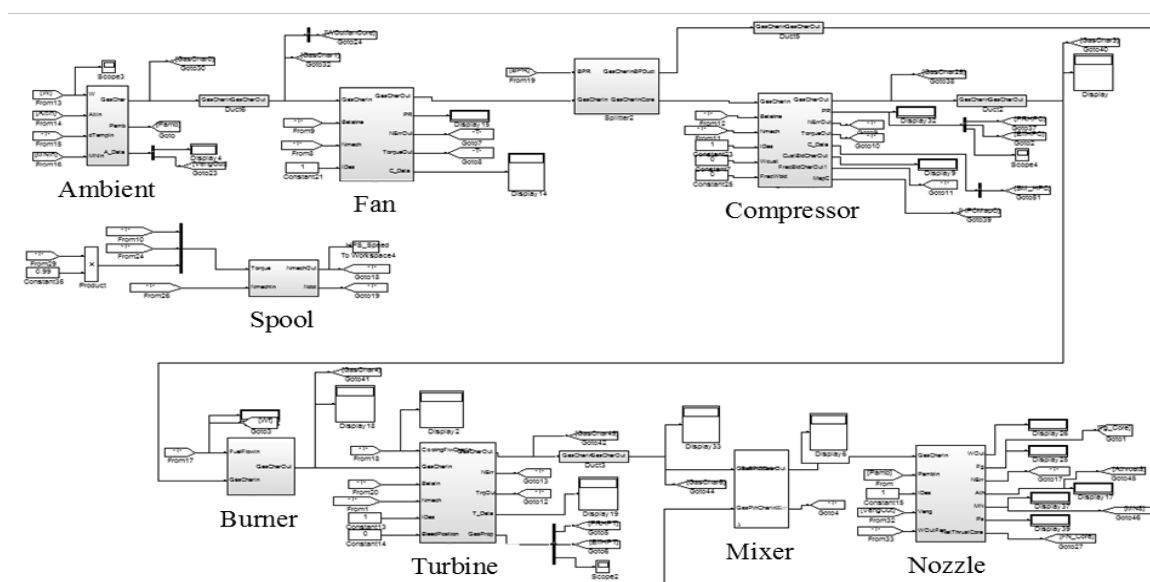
Ambient

Fan

Compressor

Spool

Burner

Turbine

Mixer

Nozzle

Scope3
From13
From14
From15
From16
Goto30
Goto
Display 4
Goto23
Duct5
GasChar
Goto24
Goto32
From9
From8
Constant21
Goto7
Goto8
Display 14
From19
Splitter2
Duct6
Goto40
Display
Goto36
Display 32
Goto10
Duct4
Goto3
Goto2
Scope4
Display 9
Goto11
Goto31
Goto39
Constant25
From10
From24
From29
0.99
Constant35
Product
To Workspace4
Goto18
Goto19
From26
Goto41
Display 13
Goto3
Display 2
From17
From18
From20
From1
Constant13
Constant14
Goto42
Duct3
Goto13
Goto12
Display 19
Goto5
Goto6
Scope2
Display 33
Goto44
Display 8
Goto4
Display 28
Goto1
Constant15
From32
From33
Goto17
Goto45
Display 17
Display 37
Goto46
Goto27